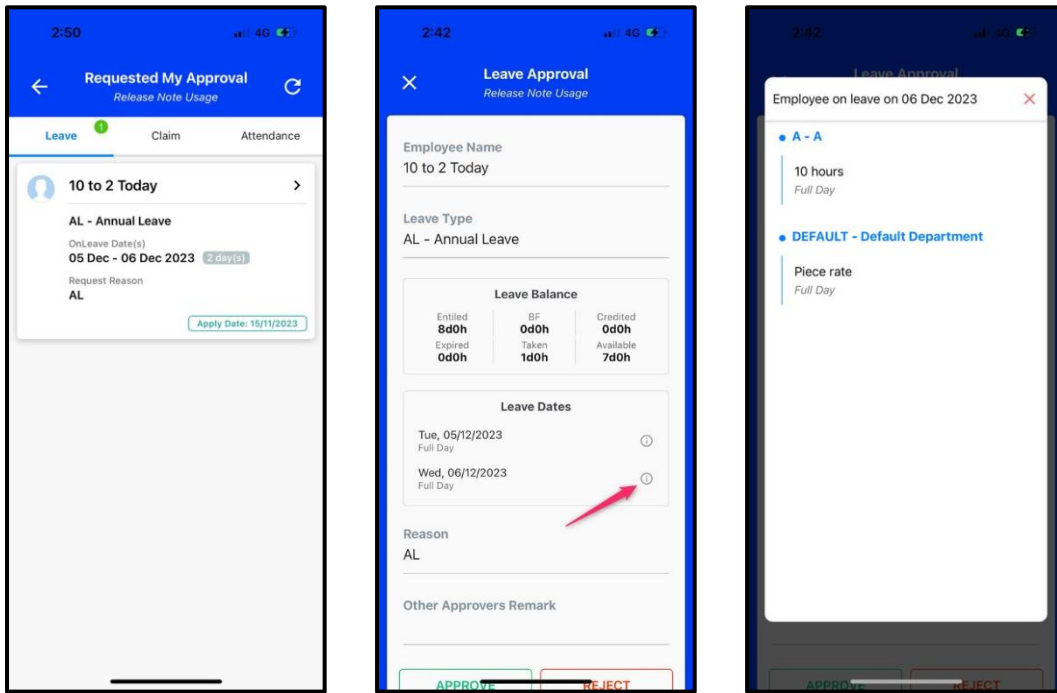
2:50 4G

Requested My Approval
Release Note Usage

Leave 1 Claim Attendance

10 to 2 Today

AL - Annual Leave

OnLeave Date(s)
05 Dec - 06 Dec 2023 2 day(s)

Request Reason
AL

Apply Date: 15/11/2023

2:42 4G

Leave Approval
Release Note Usage

Employee Name
10 to 2 Today

Leave Type
AL - Annual Leave

Leave Balance

| Entiled | BF | Credited |
|---|---|---|
| 8d0h | 0d0h | 0d0h |
| Expired | Taken | Available |
| 0d0h | 1d0h | 7d0h |

Leave Dates

Tue, 05/12/2023
Full Day

Wed, 06/12/2023
Full Day

Reason
AL

Other Approvers Remark

APPROVE REJECT

2:42 4G

Leave Approval

Employee on leave on 06 Dec 2023

A - A

10 hours
Full Day

DEFAULT - Default Department

Piece rate
Full Day

APPROVE REJECT